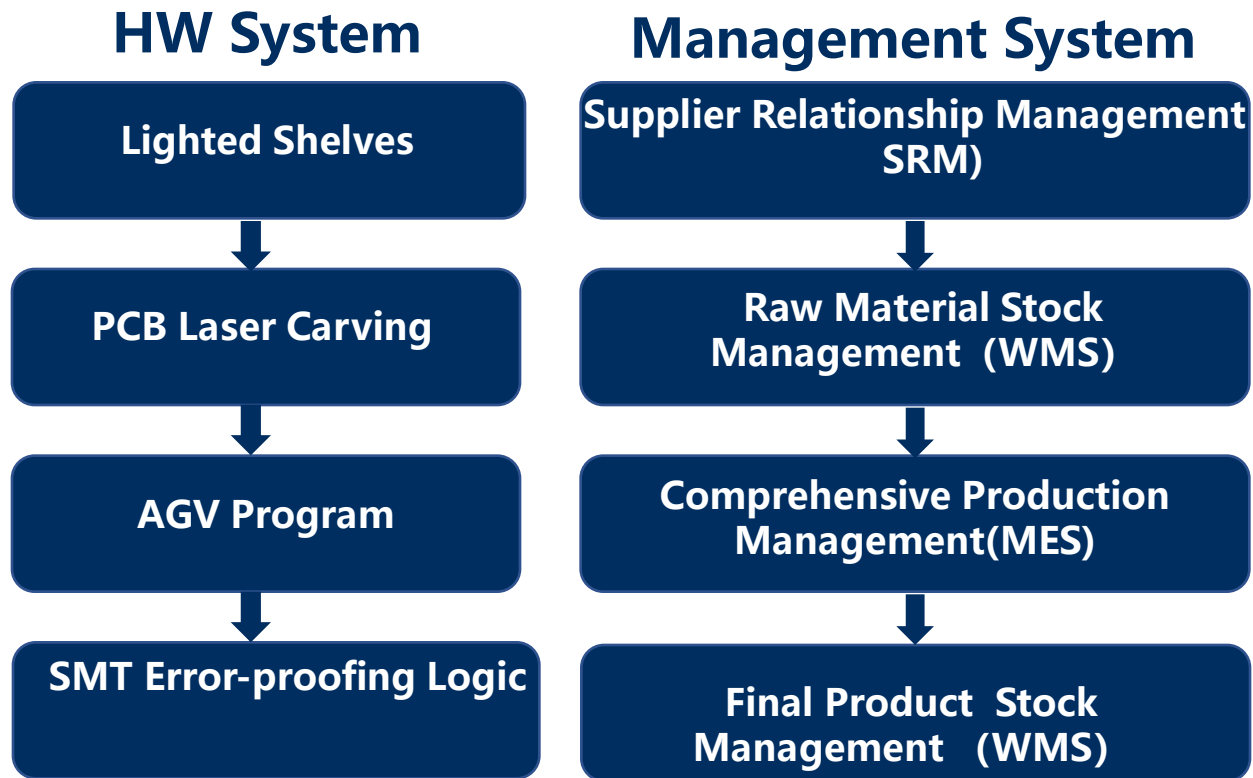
HW System

Lighted Shelves

PCB Laser Carving

AGV Program

SMT Error-proofing Logic

Management System

Supplier Relationship Management SRM)

Raw Material Stock Management (WMS)

Comprehensive Production Management(MES)

Final Product Stock Management (WMS)